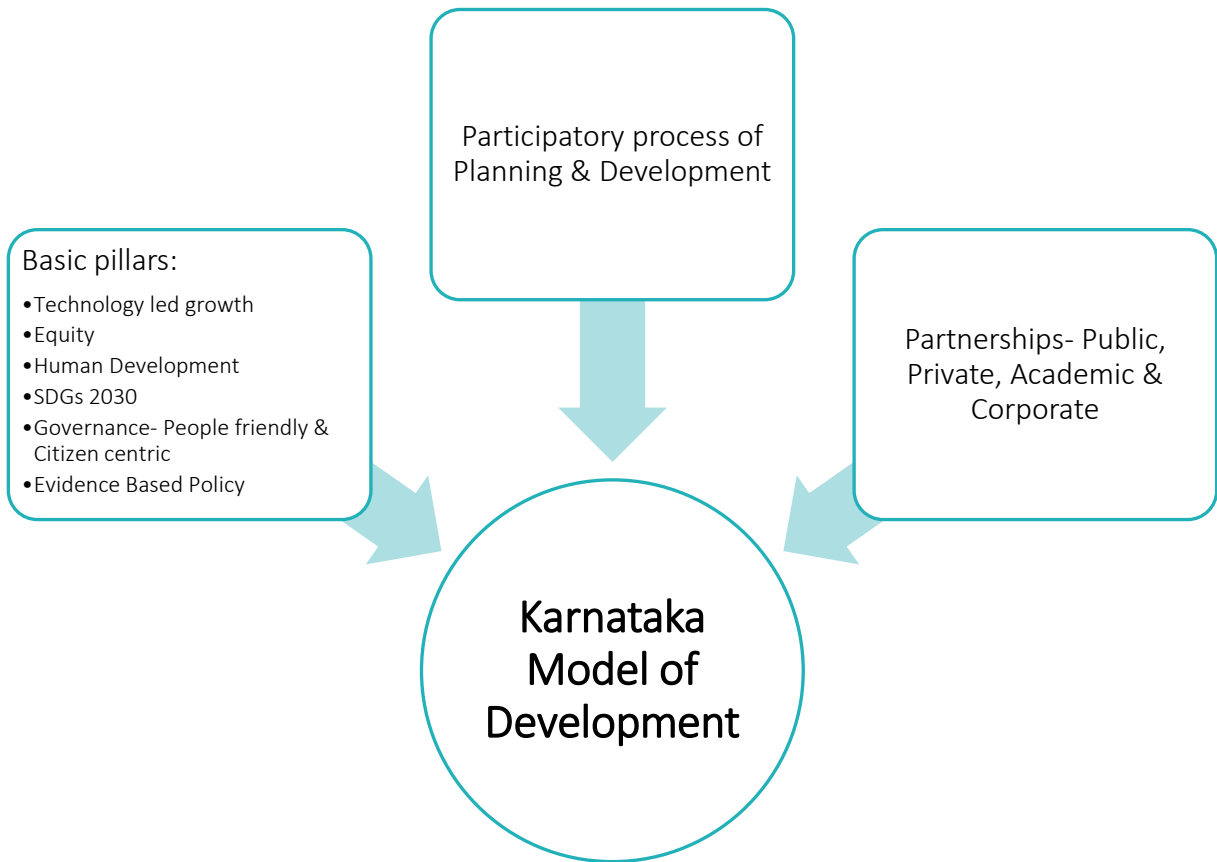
Participatory process of Planning & Development

Basic pillars:
•Technology led growth
•Equity
•Human Development
•SDGs 2030
•Governance- People friendly & Citizen centric
•Evidence Based Policy

Partnerships- Public, Private, Academic & Corporate

Karnataka Model of Development